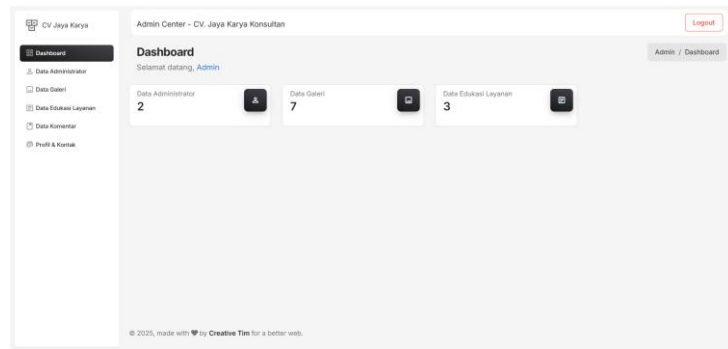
CV Jaya Karya

Dashboard
Data Administrator
Data Galeri
Data Edukasi Layanan
Data Komentar
Profil & Kontak

Admin Center - CV. Jaya Karya Konsultan

Logout

Dashboard

Selamat datang, Admin

Admin / Dashboard

Data Administrator
2

Data Galeri
7

Data Edukasi Layanan
3

© 2025, made with ♥ by Creative Tim for a better web.